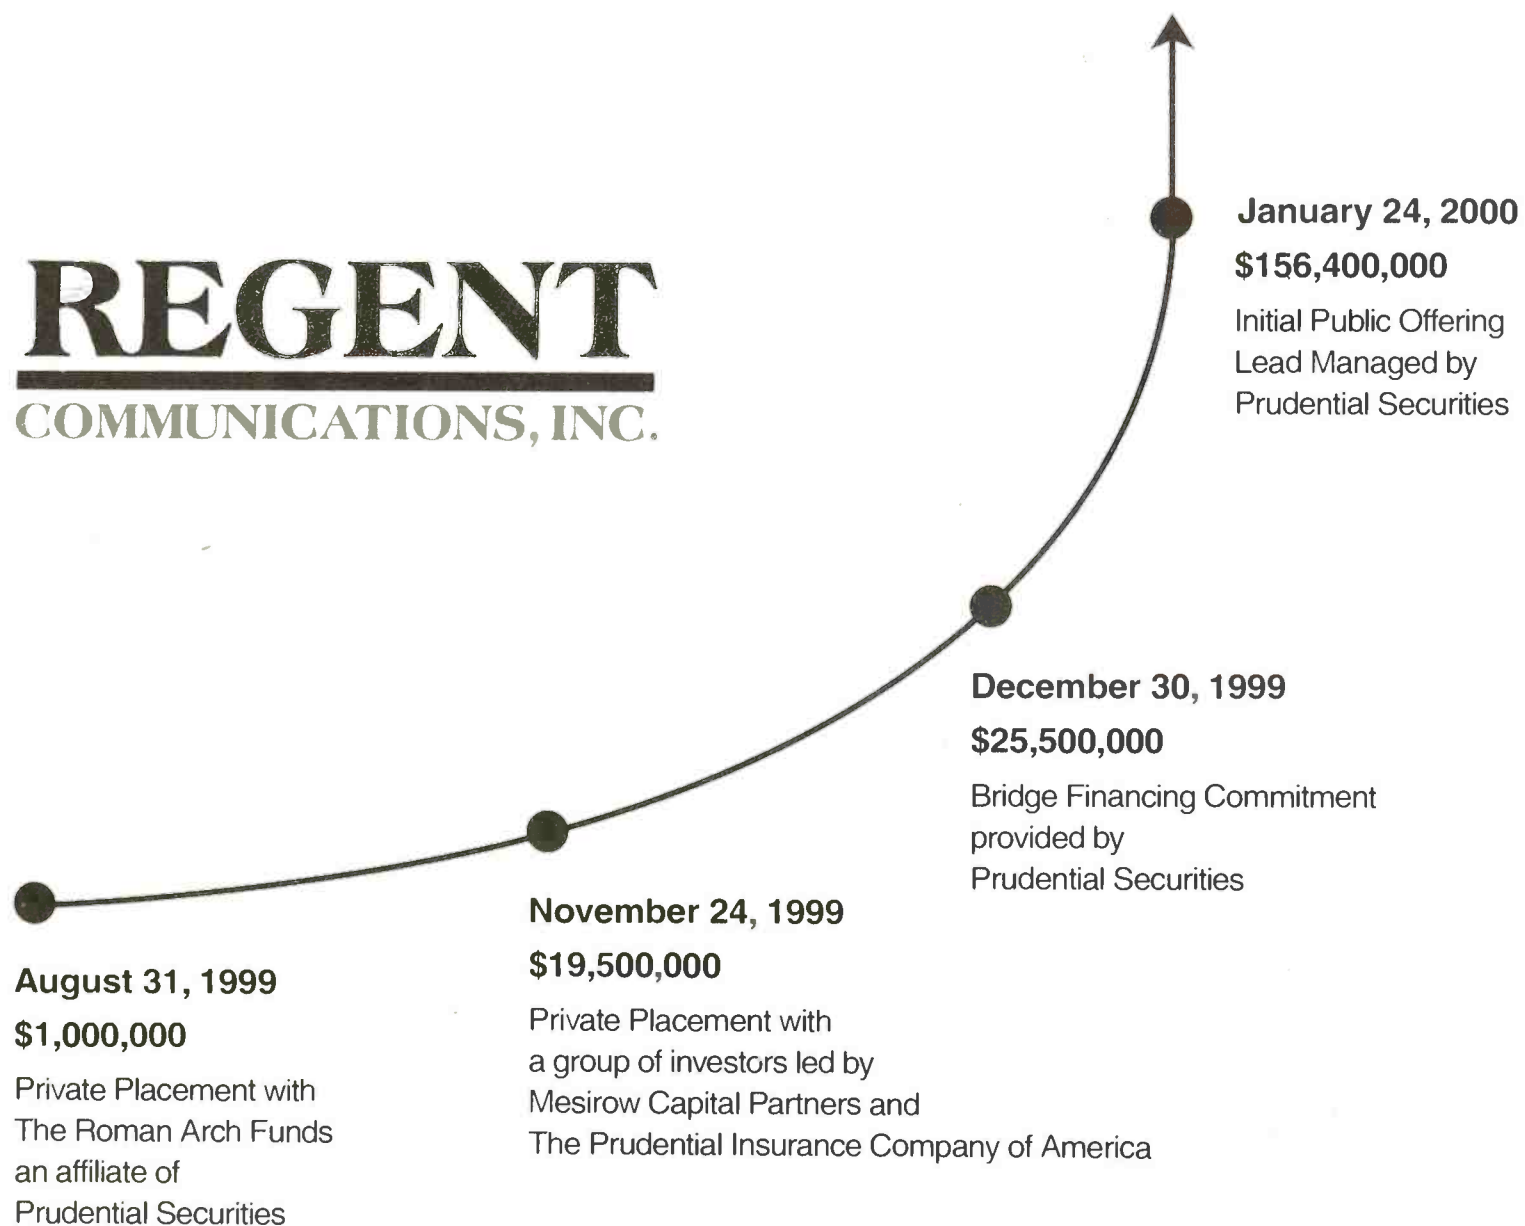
REGENT
COMMUNICATIONS, INC.

January 24, 2000
$156,400,000
Initial Public Offering Lead Managed by Prudential Securities

December 30, 1999
$25,500,000
Bridge Financing Commitment provided by Prudential Securities

November 24, 1999
$19,500,000
Private Placement with a group of investors led by Mesirow Capital Partners and The Prudential Insurance Company of America

August 31, 1999
$1,000,000
Private Placement with The Roman Arch Funds an affiliate of Prudential Securities